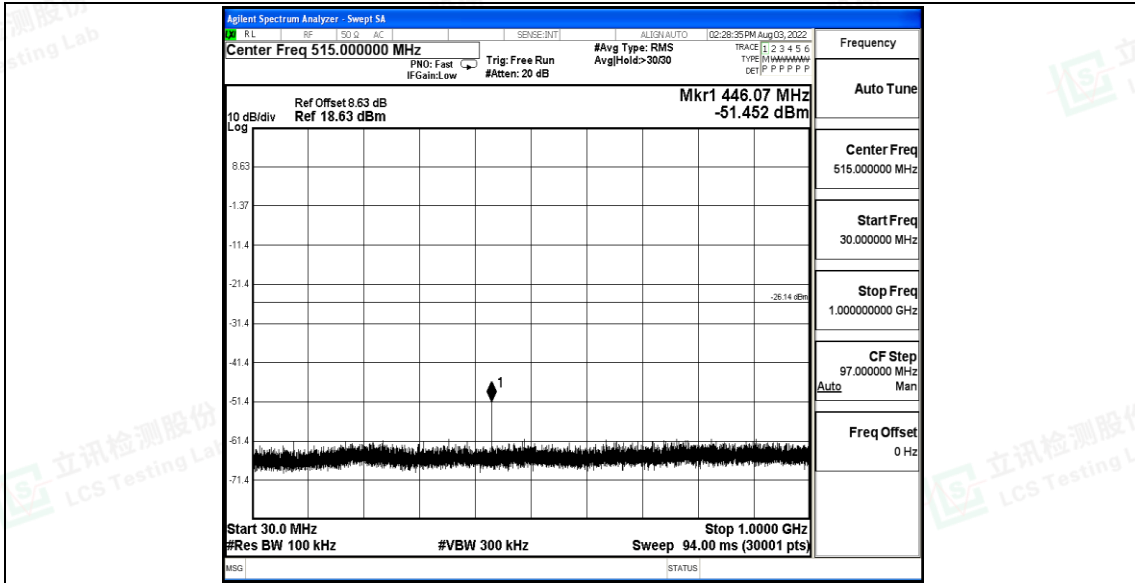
立讯检测股份
LCS Testing Lab

Agilent Spectrum Analyzer - Swept SA
RL RF 50 Ω AC SENSE:INT ALIGN AUTO 02:28:35 PM Aug 03, 2022
Center Freq 515.000000 MHz
PNO: Fast IFGain:Low
Trig: Free Run #Atten: 20 dB
#Avg Type: RMS Avg|Hold:>30/30
TRACE 1 2 3 4 5 6 TYPE M WWWWW DET P P P P P P
Frequency

Ref Offset 8.63 dB
10 dB/div Ref 18.63 dBm
Log
Mkr1 446.07 MHz
-51.452 dBm

8.63
-1.37
-11.4
-21.4
-31.4
-41.4
-51.4
-61.4
-71.4
-26.14 dBm
1

Start 30.0 MHz
#Res BW 100 kHz
#VBW 300 kHz
Stop 1.0000 GHz
Sweep 94.00 ms (30001 pts)

Auto Tune
Center Freq
515.000000 MHz
Start Freq
30.000000 MHz
Stop Freq
1.000000000 GHz
CF Step
97.000000 MHz
Auto Man
Freq Offset
0 Hz

MSG STATUS

立讯检测股份
LCS Testing Lab
立讯检测股份
LCS Testing Lab